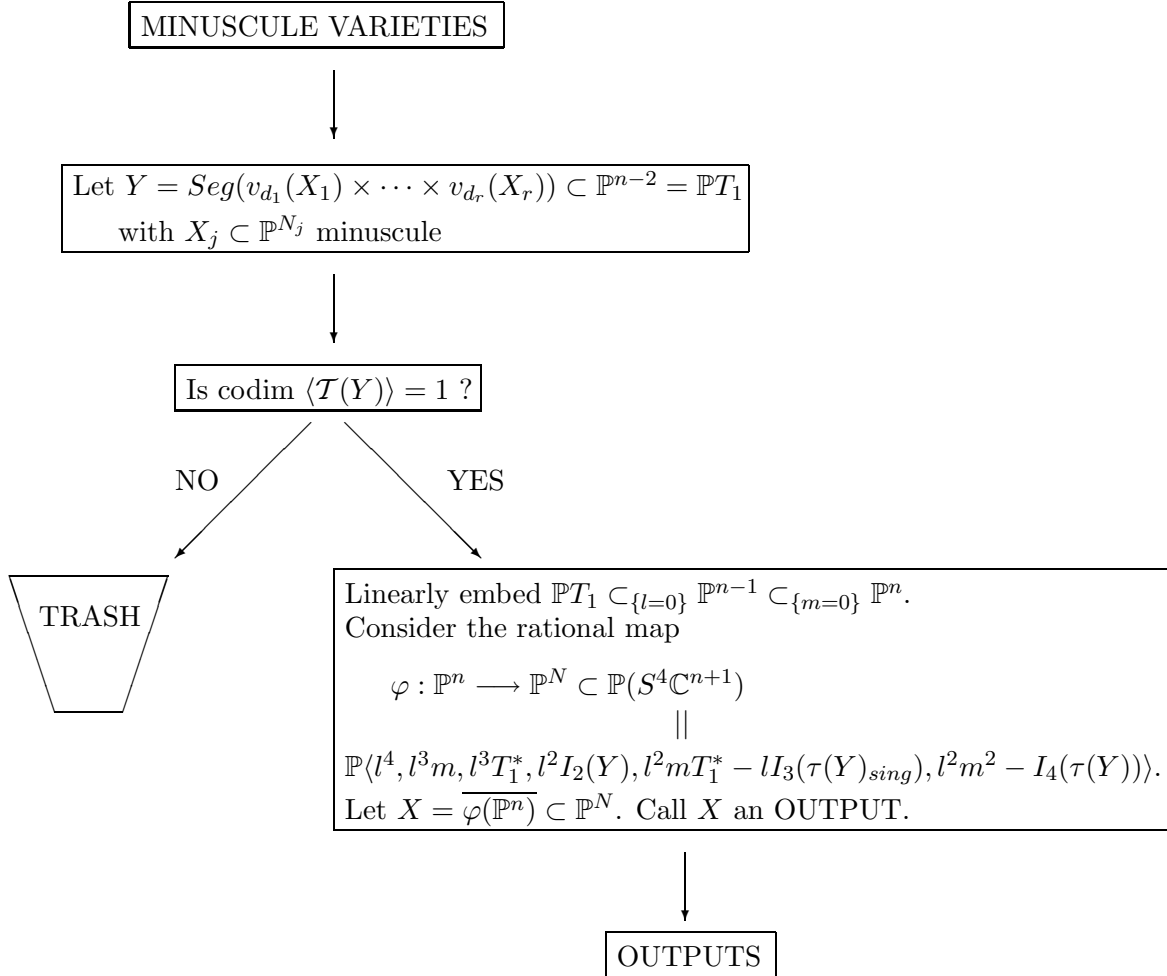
MINUSCULE VARIETIES

Let $Y = Seg(v_{d_1}(X_1) \times \cdots \times v_{d_r}(X_r)) \subset \mathbb{P}^{n-2} = \mathbb{P}T_1$ with $X_j \subset \mathbb{P}^{N_j}$ minuscule

Is codim $\langle \mathcal{T}(Y) \rangle = 1$ ?

NO

YES

TRASH

Linearly embed $\mathbb{P}T_1 \subset_{\{l=0\}} \mathbb{P}^{n-1} \subset_{\{m=0\}} \mathbb{P}^n$.
Consider the rational map

$\varphi : \mathbb{P}^n \longrightarrow \mathbb{P}^N \subset \mathbb{P}(S^4\mathbb{C}^{n+1})$
$||$
$\mathbb{P}\langle l^4, l^3m, l^3T_1^*, l^2I_2(Y), l^2mT_1^* - lI_3(\tau(Y)_{sing}), l^2m^2 - I_4(\tau(Y))\rangle$.
Let $X = \overline{\varphi(\mathbb{P}^n)} \subset \mathbb{P}^N$. Call $X$ an OUTPUT.

OUTPUTS